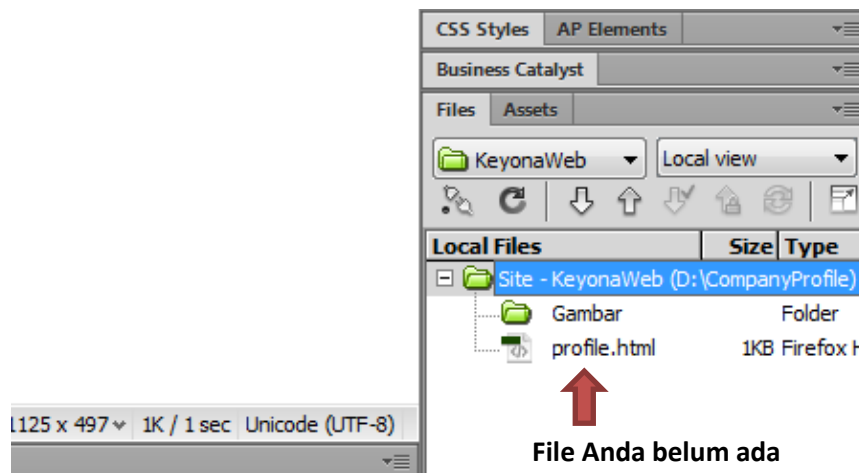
CSS Styles | AP Elements
Business Catalyst
Files | Assets
KeyonaWeb | Local view
Local Files | Size | Type
Site - KeyonaWeb (D:\CompanyProfile)
Gambar | Folder
profile.html | 1KB | Firefox H
1125 x 497 | 1K / 1 sec | Unicode (UTF-8)
File Anda belum ada